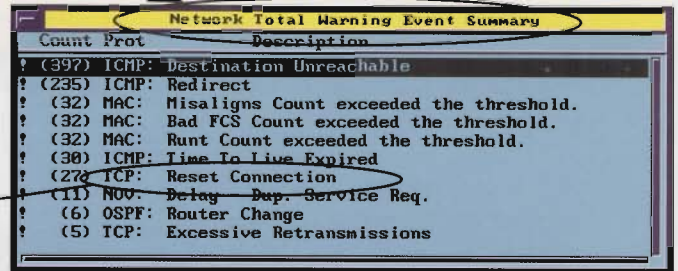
Network Total Warning Event Summary

Count Prot Description

! (397) ICMP: Destination Unreachable
! (235) ICMP: Redirect
! (32) MAC: Misaligns Count exceeded the threshold.
! (32) MAC: Bad FCS Count exceeded the threshold.
! (32) MAC: Runt Count exceeded the threshold.
! (30) ICMP: Time To Live Expired
! (27) TCP: Reset Connection
! (11) NOV: Delay - Dup. Service Req.
! (6) OSPF: Router Change
! (5) TCP: Excessive Retransmissions